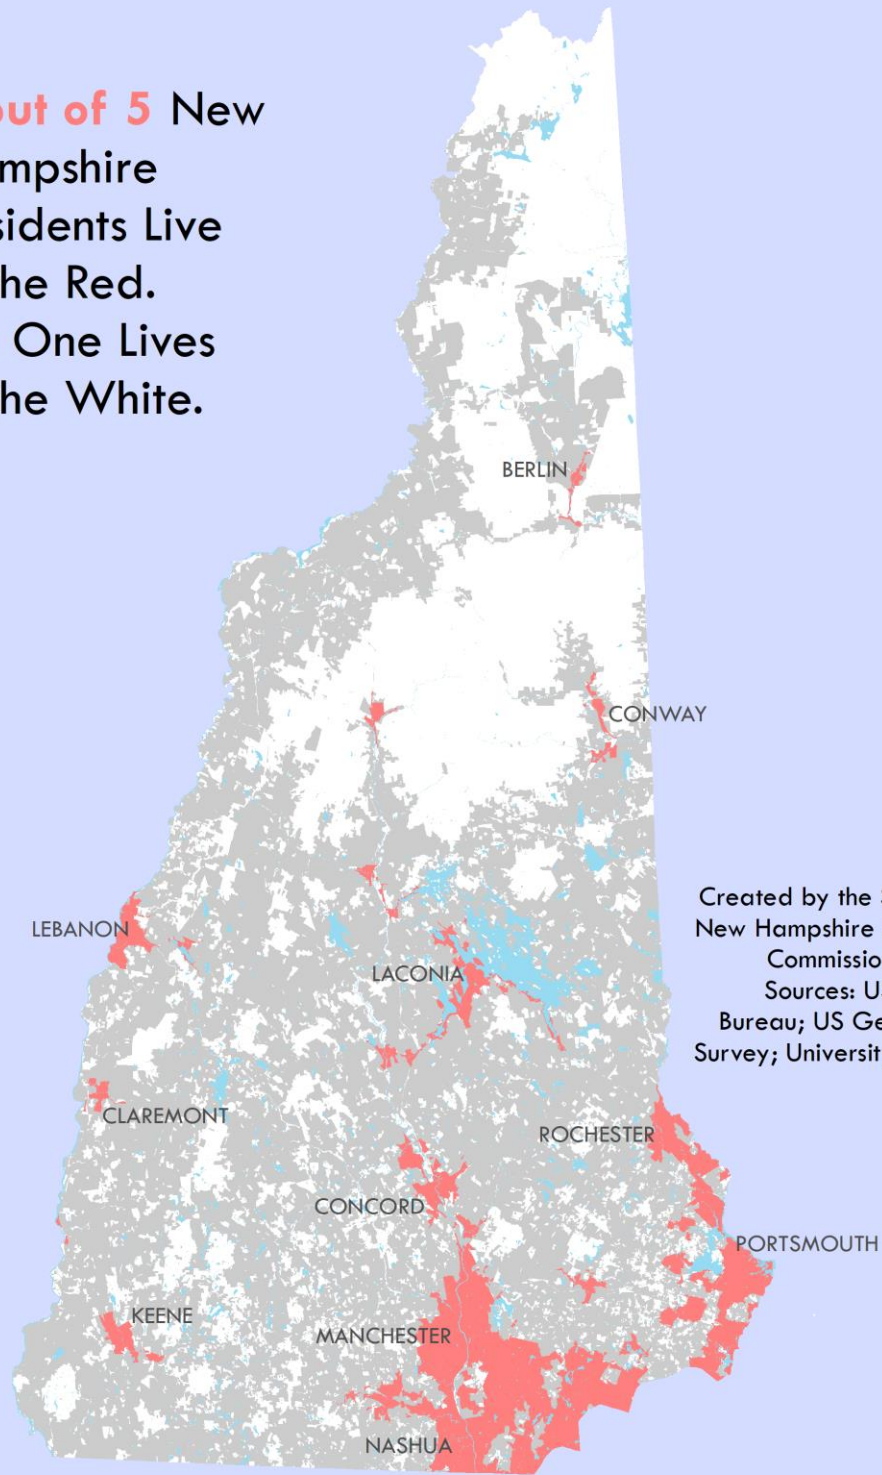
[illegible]ut of 5 New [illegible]mpshire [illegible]sidents Live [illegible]he Red. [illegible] One Lives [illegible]he White.

BERLIN

CONWAY

LEBANON

LACONIA

CLAREMONT

ROCHESTER

CONCORD

PORTSMOUTH

KEENE

MANCHESTER

NASHUA

Created by the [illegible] New Hampshire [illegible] Commissio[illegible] Sources: U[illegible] Bureau; US Ge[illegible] Survey; Universit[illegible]